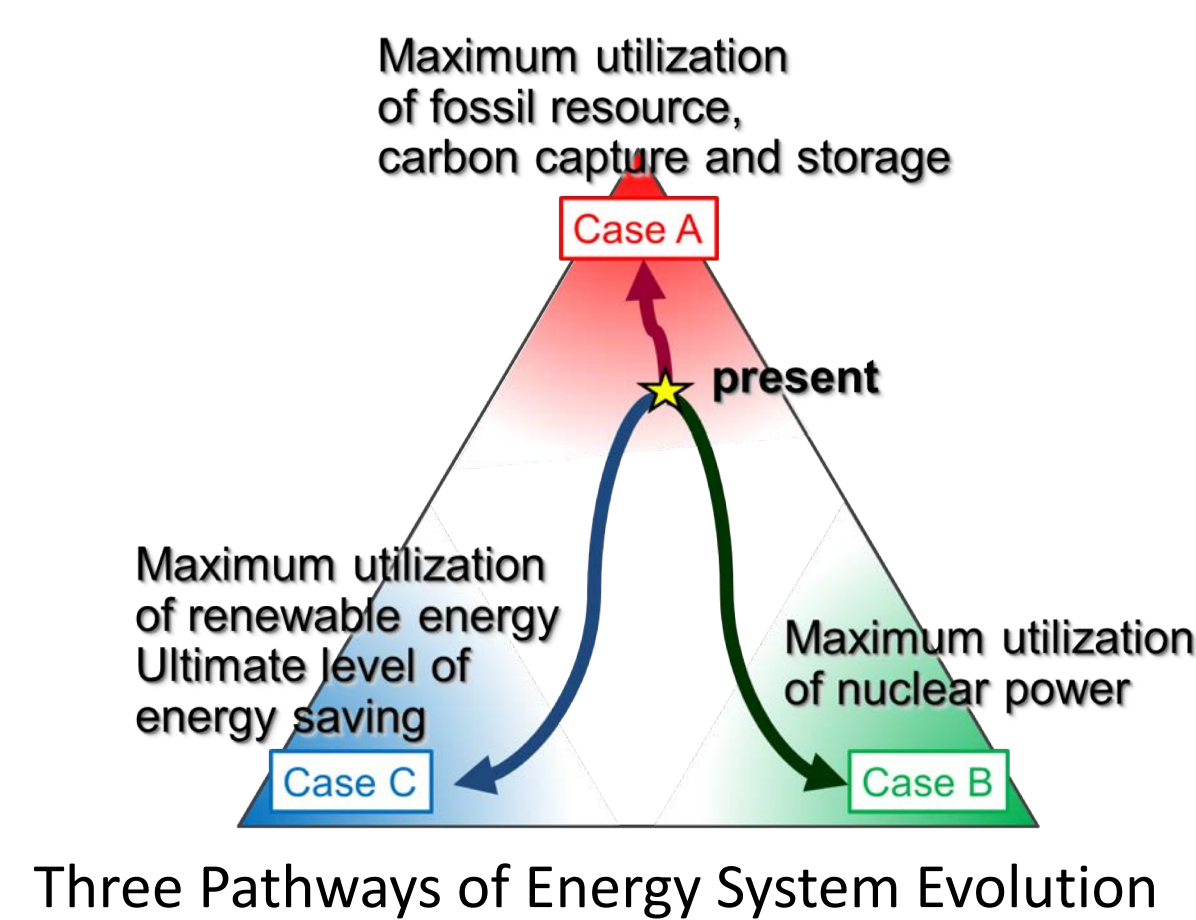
Maximum utilization of fossil resource, carbon capture and storage

Case A

present

Maximum utilization of renewable energy
Ultimate level of energy saving

Maximum utilization of nuclear power

Case C

Case B

Three Pathways of Energy System Evolution